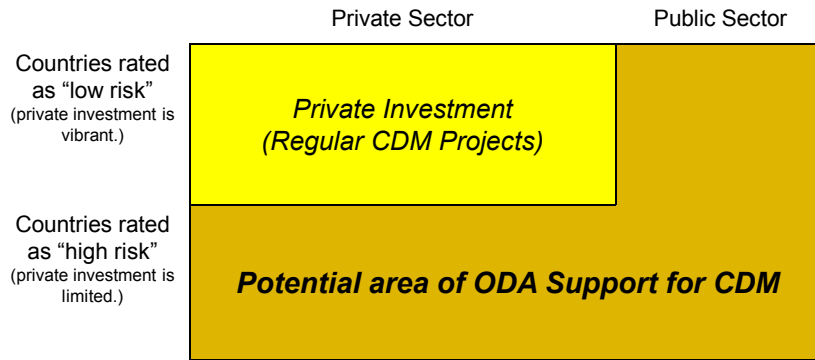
Private Sector

Public Sector

Countries rated as “low risk” (private investment is vibrant.)

Private Investment (Regular CDM Projects)

Countries rated as “high risk” (private investment is limited.)

Potential area of ODA Support for CDM